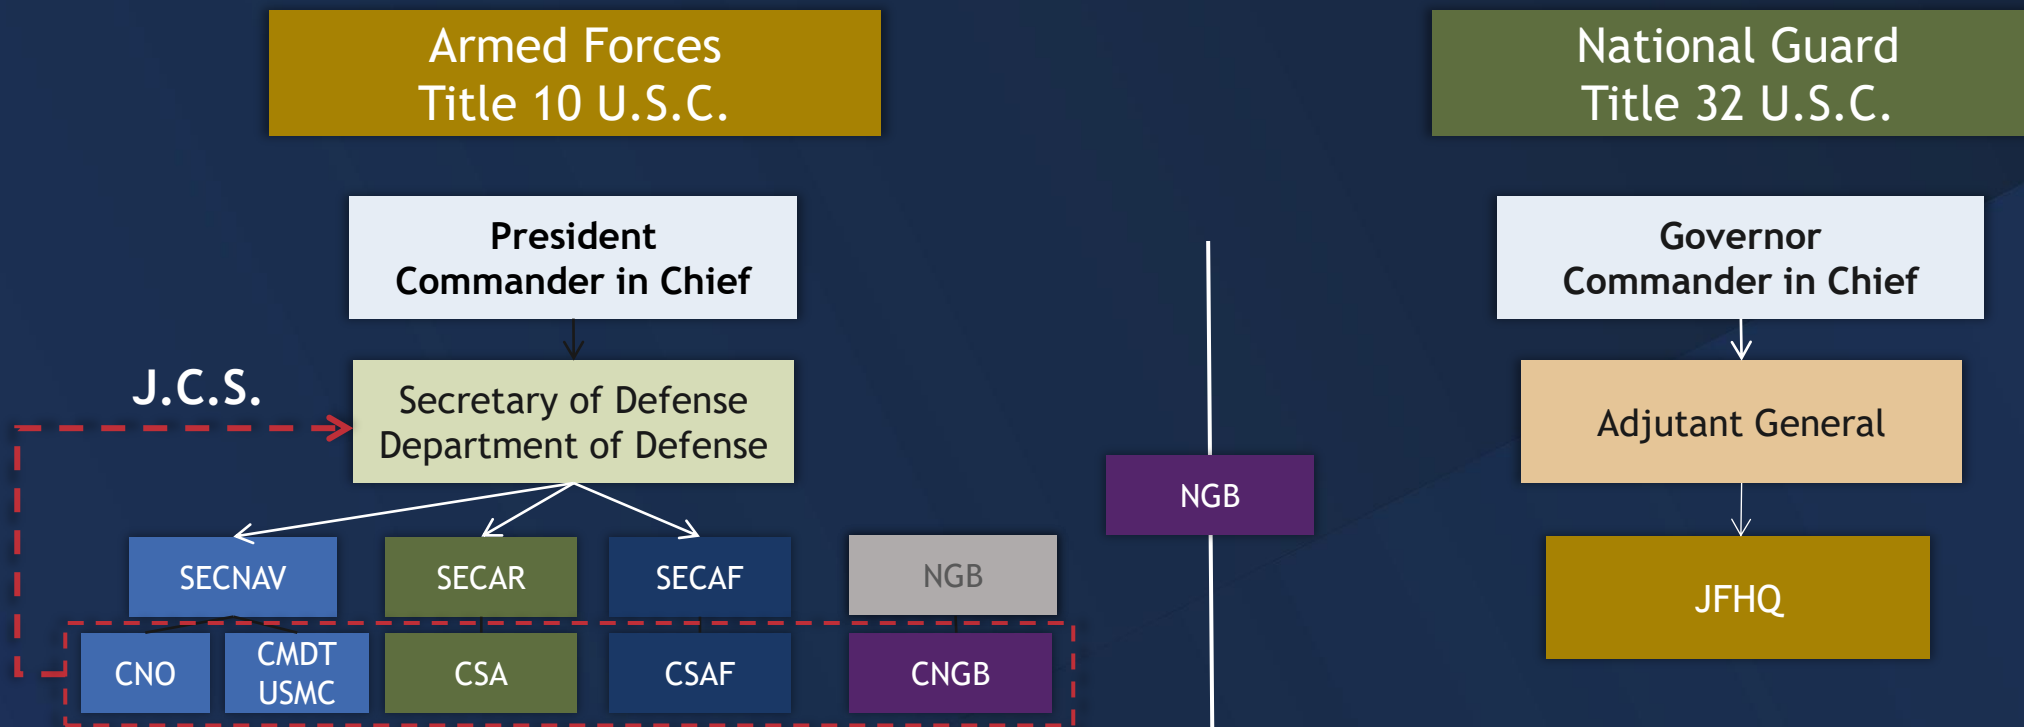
Armed Forces
Title 10 U.S.C.

National Guard
Title 32 U.S.C.

President
Commander in Chief

J.C.S.

Secretary of Defense
Department of Defense

SECNAV

SECAR

SECAF

NGB

CNO

CMDT
USMC

CSA

CSAF

CNGB

NGB

Governor
Commander in Chief

Adjutant General

JFHQ